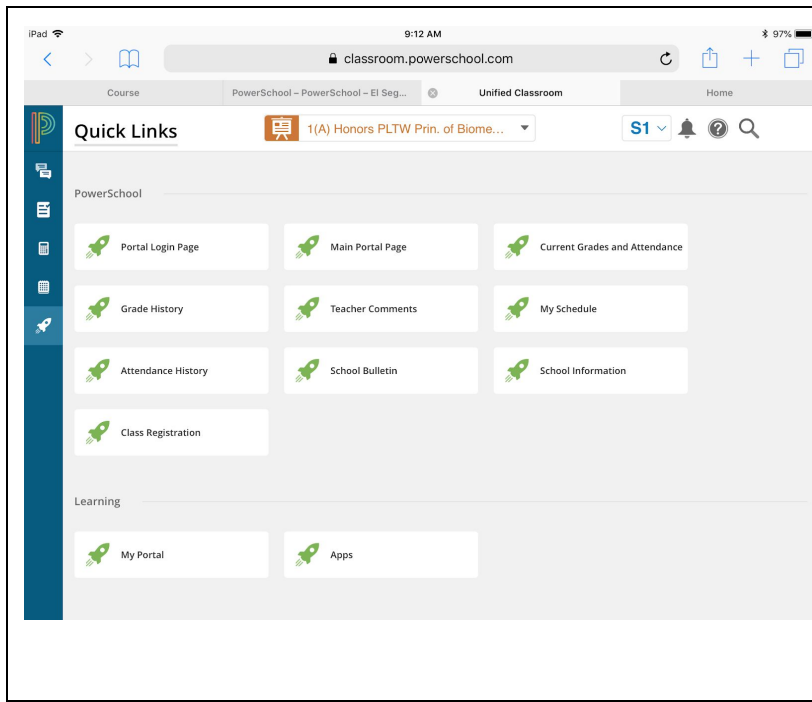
iPad 9:12 AM 97%

classroom.powerschool.com

Course | PowerSchool – PowerSchool – El Seg... | Unified Classroom | Home

Quick Links

1(A) Honors PLTW Prin. of Biome...

S1

PowerSchool

Portal Login Page

Main Portal Page

Current Grades and Attendance

Grade History

Teacher Comments

My Schedule

Attendance History

School Bulletin

School Information

Class Registration

Learning

My Portal

Apps